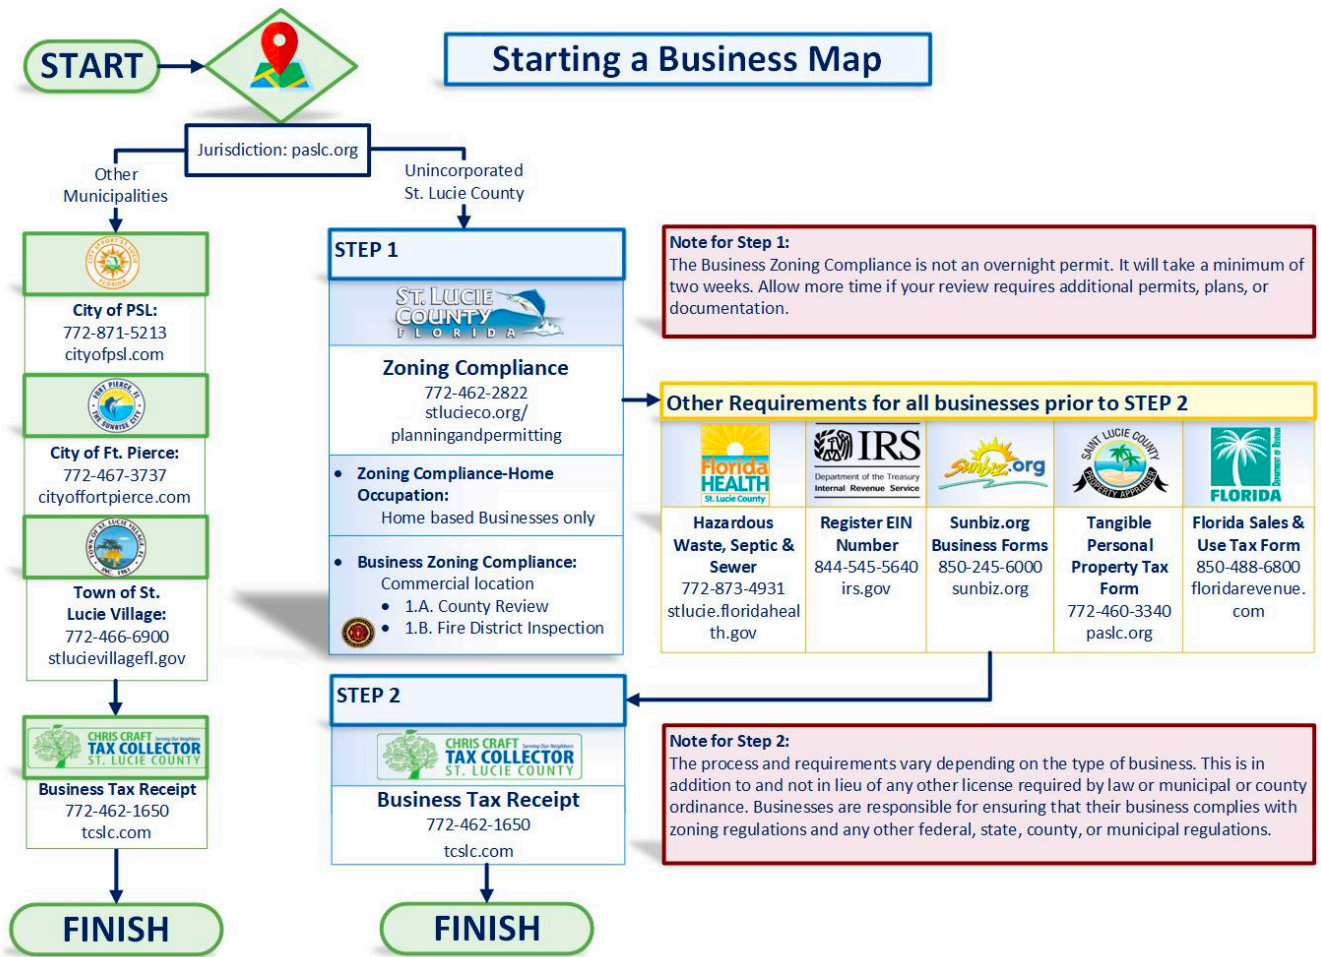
START

Starting a Business Map

Jurisdiction: paslc.org

Other Municipalities

Unincorporated St. Lucie County

City of PSL:
772-871-5213
cityofpsl.com

City of Ft. Pierce:
772-467-3737
cityoffortpierce.com

Town of St. Lucie Village:
772-466-6900
stlucievillagefl.gov

CHRIS CRAFT TAX COLLECTOR ST. LUCIE COUNTY
Business Tax Receipt
772-462-1650
tcslc.com

FINISH

STEP 1

ST. LUCIE COUNTY FLORIDA

Zoning Compliance
772-462-2822
stlucieco.org/planningandpermitting

• Zoning Compliance-Home Occupation:
Home based Businesses only

• Business Zoning Compliance:
Commercial location
• 1.A. County Review
• 1.B. Fire District Inspection

Note for Step 1:
The Business Zoning Compliance is not an overnight permit. It will take a minimum of two weeks. Allow more time if your review requires additional permits, plans, or documentation.

Other Requirements for all businesses prior to STEP 2

| Florida HEALTH St. Lucie County | IRS Department of the Treasury Internal Revenue Service | Sunbiz.org | SAINT LUCIE COUNTY PROPERTY APPRAISER | FLORIDA |
|---|---|---|---|---|
| Hazardous Waste, Septic & Sewer 772-873-4931 stlucie.floridahealth.gov | Register EIN Number 844-545-5640 irs.gov | Sunbiz.org Business Forms 850-245-6000 sunbiz.org | Tangible Personal Property Tax Form 772-460-3340 paslc.org | Florida Sales & Use Tax Form 850-488-6800 floridarevenue.com |

STEP 2

CHRIS CRAFT TAX COLLECTOR ST. LUCIE COUNTY
Business Tax Receipt
772-462-1650
tcslc.com

FINISH

Note for Step 2:
The process and requirements vary depending on the type of business. This is in addition to and not in lieu of any other license required by law or municipal or county ordinance. Businesses are responsible for ensuring that their business complies with zoning regulations and any other federal, state, county, or municipal regulations.